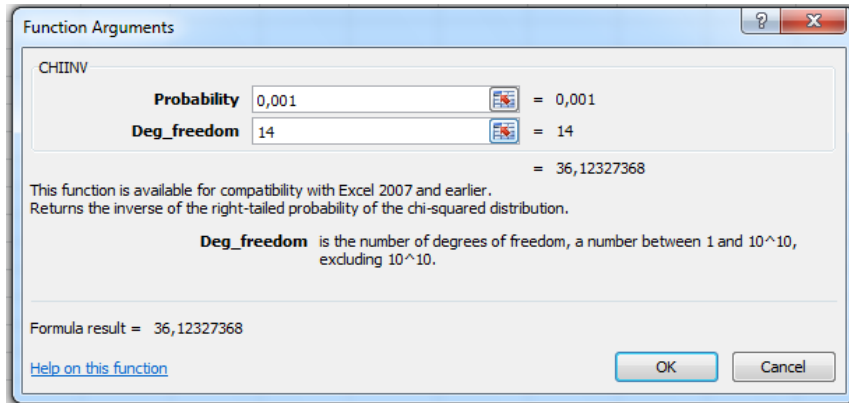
Function Arguments

?

X

CHIINV

Probability 0,001 = 0,001

Deg_freedom 14 = 14

= 36,12327368

This function is available for compatibility with Excel 2007 and earlier.
Returns the inverse of the right-tailed probability of the chi-squared distribution.

Deg_freedom is the number of degrees of freedom, a number between 1 and 10^10, excluding 10^10.

Formula result = 36,12327368

Help on this function

OK

Cancel